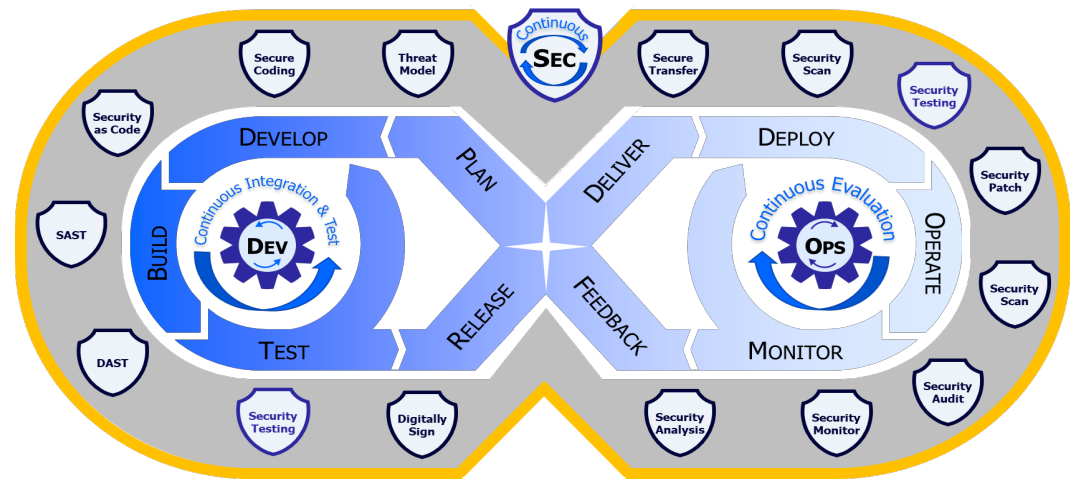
Continuous
SEC

Secure Coding

Threat Model

Security as Code

SAST

DAST

Security Testing

Digitally Sign

Secure Transfer

Security Scan

Security Testing

Security Patch

Security Scan

Security Audit

Security Monitor

Security Analysis

DEVELOP

PLAN

BUILD

TEST

RELEASE

Continuous Integration & Test

DEV

DELIVER

DEPLOY

OPERATE

MONITOR

FEEDBACK

Continuous Evaluation

OPS